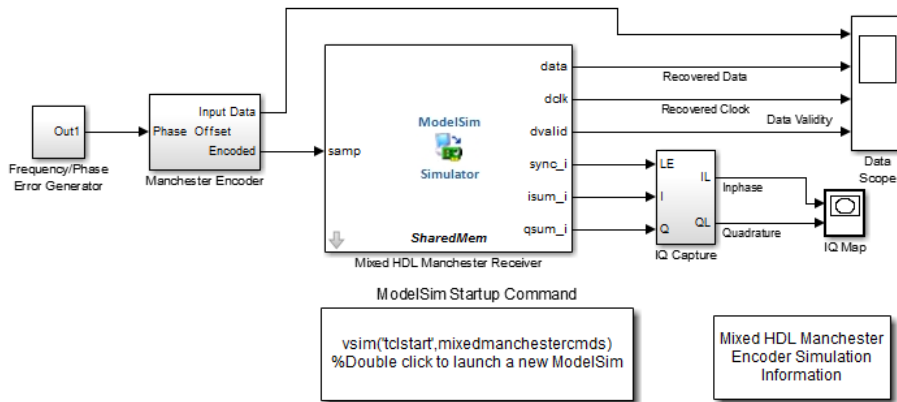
Out1

Frequency/Phase Error Generator

Input Data

Phase Offset

Encoded

Manchester Encoder

samp

ModelSim

Simulator

SharedMem

data

dclk

dvalid

sync_i

isum_i

qsum_i

Mixed HDL Manchester Receiver

Recovered Data

Recovered Clock

Data Validity

Data Scope

LE

I

Q

IL

QL

IQ Capture

Inphase

Quadrature

IQ Map

ModelSim Startup Command

vsim('tclstart',mixedmanchestercmds) %Double click to launch a new ModelSim

Mixed HDL Manchester Encoder Simulation Information